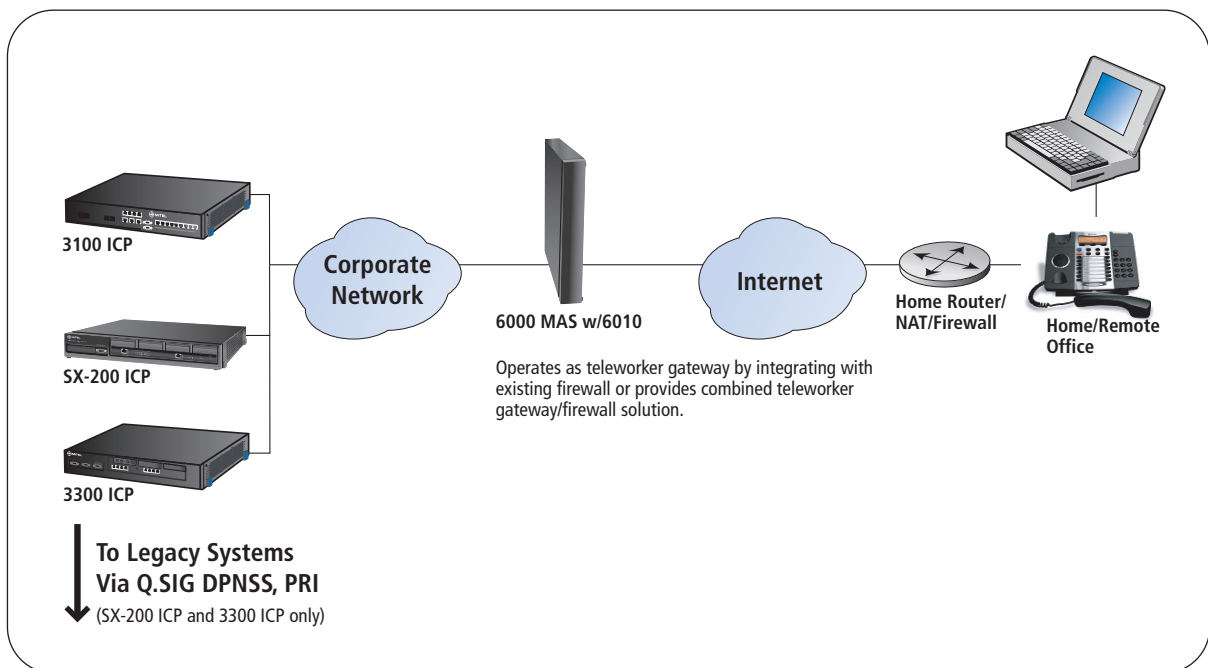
3100 ICP

SX-200 ICP

3300 ICP

Corporate Network

6000 MAS w/6010

Operates as teleworker gateway by integrating with existing firewall or provides combined teleworker gateway/firewall solution.

Internet

Home Router/ NAT/Firewall

Home/Remote Office

To Legacy Systems Via Q.SIG DPNSS, PRI
(SX-200 ICP and 3300 ICP only)